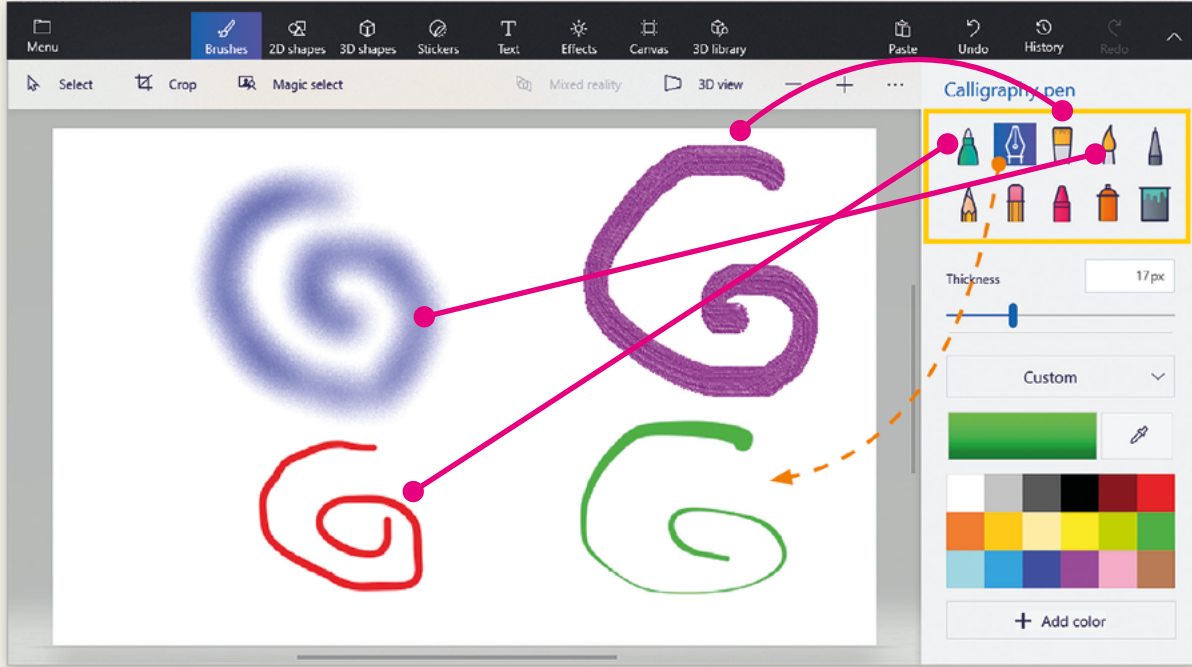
Menu
Brushes
2D shapes
3D shapes
Stickers
Text
Effects
Canvas
3D library
Paste
Undo
History
Redo

Select
Crop
Magic select
Mixed reality
3D view
—
+
...

Calligraphy pen

Thickness
17px

Custom

+ Add color